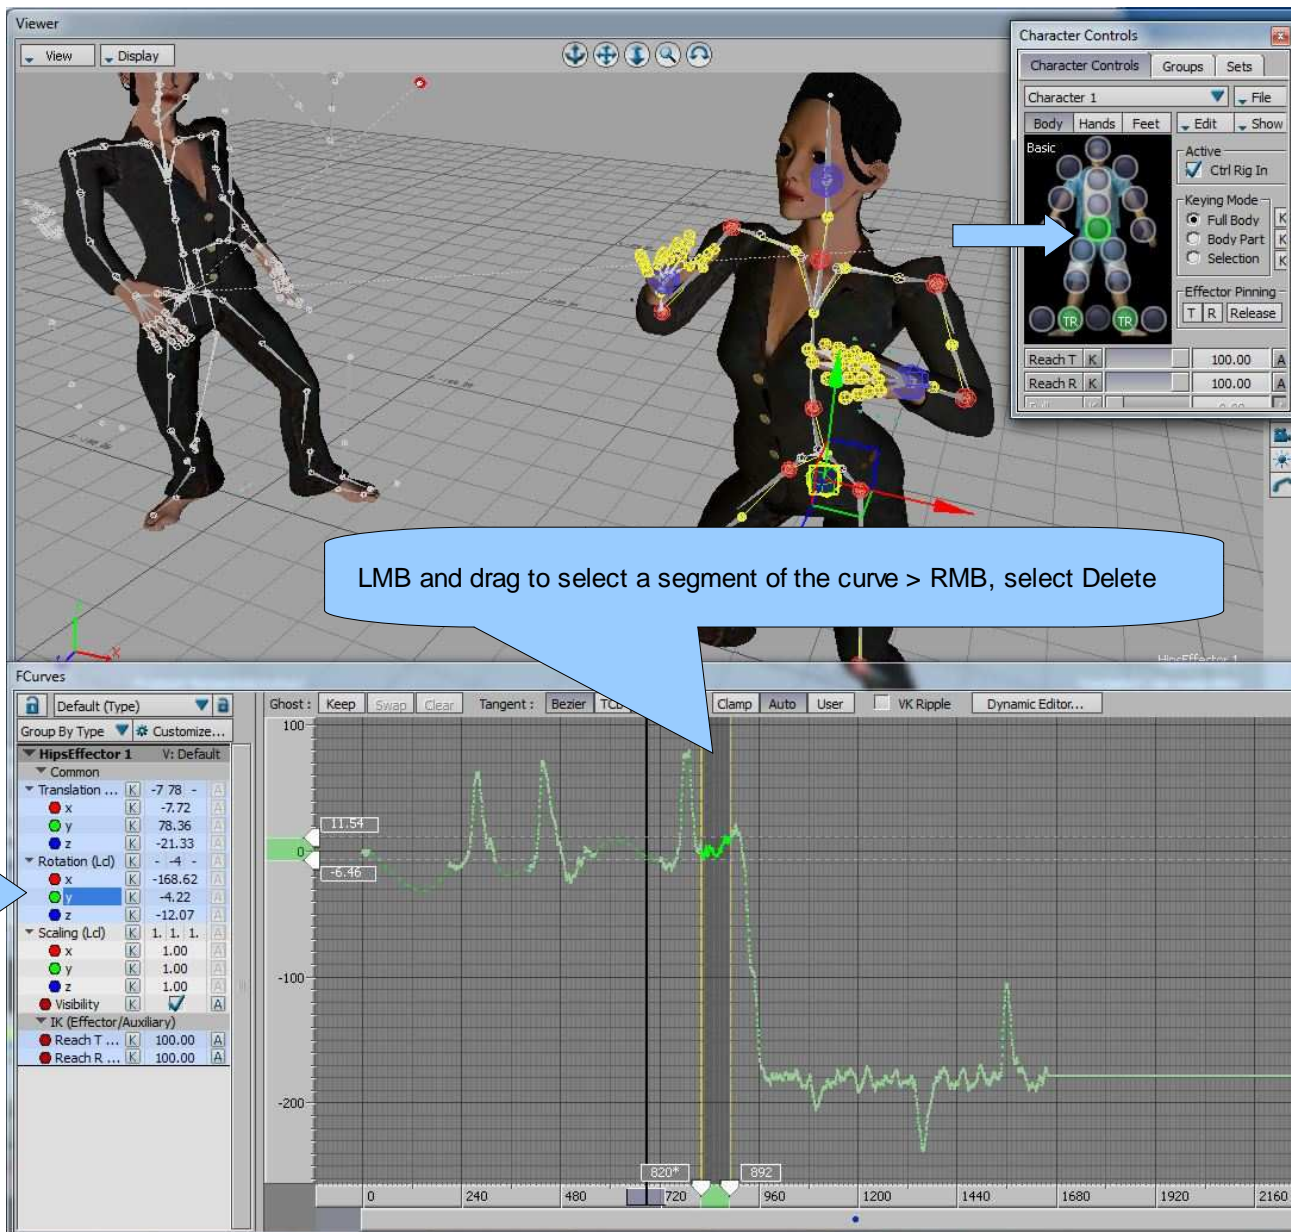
Viewer

View | Display

Character Controls

Character Controls | Groups | Sets

Character 1 | File

Body | Hands | Feet | Edit | Show

Basic

Active
Ctrl Rig In

Keying Mode
Full Body
Body Part
Selection

Effector Pinning
T | R | Release

TR | TR

Reach T | K | 100.00 | A
Reach R | K | 100.00 | A

LMB and drag to select a segment of the curve > RMB, select Delete

FCurves

Default (Type)
Group By Type | Customize...

| | | |
|---|---|---|---|
| HipsEffector 1 | | V: Default | |
| Common | | | |
| Translation ... | K | -7 78 - | A |
| x | K | -7.72 | A |
| y | K | 78.36 | A |
| z | K | -21.33 | A |
| Rotation (Lcl) | K | - -4 - | A |
| x | K | -168.62 | A |
| y | K | -4.22 | A |
| z | K | -12.07 | A |
| Scaling (Lcl) | K | 1. 1. 1. | A |
| x | K | 1.00 | A |
| y | K | 1.00 | A |
| z | K | 1.00 | A |
| Visibility | K | | A |
| IK (Effector/Auxiliary) | | | |
| Reach T ... | K | 100.00 | A |
| Reach R ... | K | 100.00 | A |

Ghost : | Keep | Swap | Clear | Tangent : | Bezier | TCB | Clamp | Auto | User | VK Ripple | Dynamic Editor...

100
11.54
0
-6.46
-100
-200

820* | 892

0 | 240 | 480 | 720 | 960 | 1200 | 1440 | 1680 | 1920 | 2160